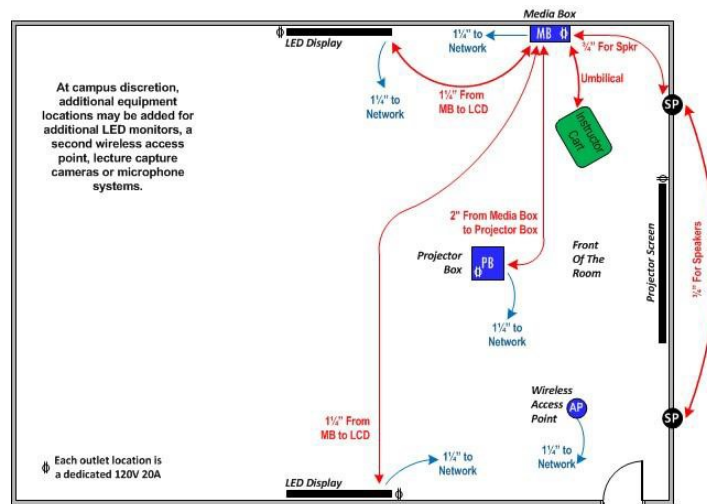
Media Box

LED Display

1¼" to Network

MB

¾" For Spkr

Umbilical

1¼" to Network

1¼" From MB to LCD

SP

Instructor Cart

At campus discretion, additional equipment locations may be added for additional LED monitors, a second wireless access point, lecture capture cameras or microphone systems.

2" From Media Box to Projector Box

Projector Box

PB

Front Of The Room

Projector Screen

¾" For Speakers

1¼" to Network

Wireless Access Point

AP

1¼" From MB to LCD

1¼" to Network

1¼" to Network

SP

Each outlet location is a dedicated 120V 20A

LED Display